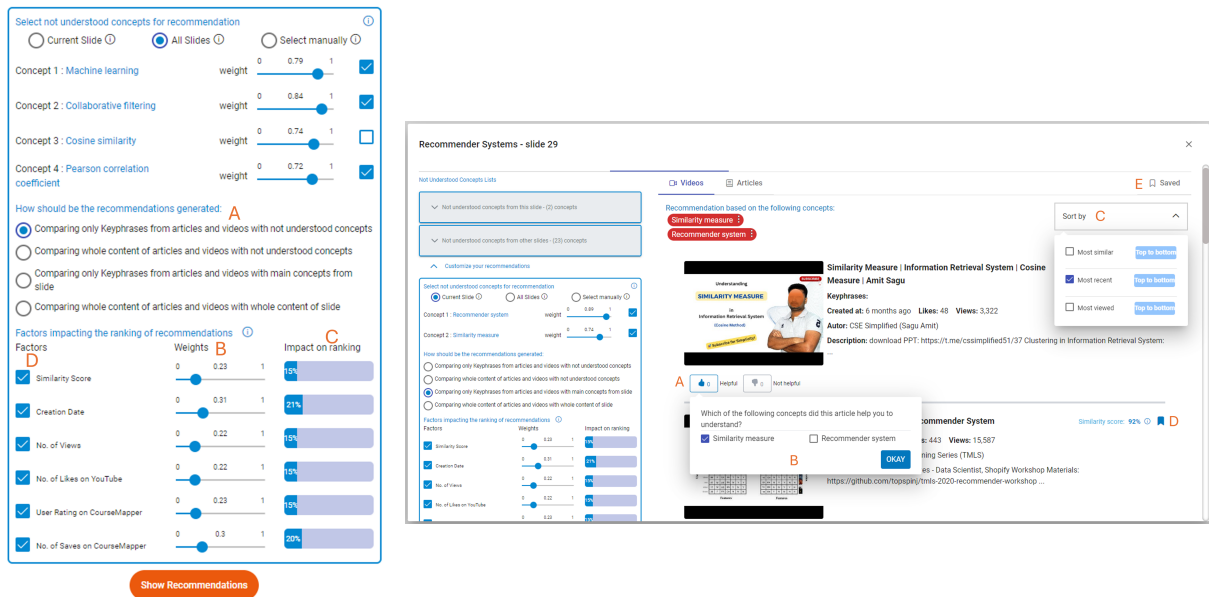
Select not understood concepts for recommendation ⓘ

Current Slide ⓘ All Slides ⓘ Select manually ⓘ

Concept 1 : Machine learning weight 0 0.79 1

Concept 2 : Collaborative filtering weight 0 0.84 1

Concept 3 : Cosine similarity weight 0 0.74 1

Concept 4 : Pearson correlation coefficient weight 0 0.72 1

How should be the recommendations generated: A

Comparing only Keyphrases from articles and videos with not understood concepts

Comparing whole content of articles and videos with not understood concepts

Comparing only Keyphrases from articles and videos with main concepts from slide

Comparing whole content of articles and videos with whole content of slide

Factors impacting the ranking of recommendations ⓘ

| Factors D | Weights B | Impact on ranking C |
|---|---|---|
| Similarity Score | 0 0.23 1 | 15% |
| Creation Date | 0 0.31 1 | 21% |
| No. of Views | 0 0.22 1 | 15% |
| No. of Likes on YouTube | 0 0.22 1 | 15% |
| User Rating on CourseMapper | 0 0.23 1 | 15% |
| No. of Saves on CourseMapper | 0 0.3 1 | 20% |

Show Recommendations

Recommender Systems - slide 29

Not Understood Concepts Lists

Not understood concepts from this slide - (2) concepts

Not understood concepts from other slides - (23) concepts

Customize your recommendations

Select not understood concepts for recommendation ⓘ

Current Slide ⓘ All Slides ⓘ Select manually ⓘ

Concept 1 : Recommender system weight 0 0.69 1

Concept 2 : Similarity measure weight 0 0.74 1

How should be the recommendations generated:

Comparing only Keyphrases from articles and videos with not understood concepts

Comparing whole content of articles and videos with not understood concepts

Comparing only Keyphrases from articles and videos with main concepts from slide

Comparing whole content of articles and videos with whole content of slide

Factors impacting the ranking of recommendations ⓘ

| Factors | Weights | Impact on ranking |
|---|---|---|
| Similarity Score | 0 0.23 1 | 15% |
| Creation Date | 0 0.31 1 | 21% |
| No. of Views | 0 0.22 1 | 15% |
| No. of Likes on YouTube | 0 0.22 1 | 15% |
| | 0 0.23 1 | |

Videos Articles E Saved

Recommendation based on the following concepts:

Similarity measure ⋮

Recommender system ⋮

Sort by C

Most similar Top to bottom

Most recent Top to bottom

Most viewed Top to bottom

Understanding SIMILARITY MEASURE in Information Retrieval System (Cosine Method)

Similarity Measure | Information Retrieval System | Cosine Measure | Amit Sagu

Keyphrases:

Created at: 6 months ago Likes: 48 Views: 3,322

Autor: CSE Simplified (Sagu Amit)

Description: download PPT: https://t.me/csimplified51/37 Clustering in Information Retrieval System:

A 0 Helpful 0 Not helpful

Which of the following concepts did this article help you to understand?

Similarity measure Recommender system

B OKAY

Recommender System Similarity score: 92% ⓘ D

s: 443 Views: 15,587

ning Series (TMLS)

es - Data Scientist, Shopify Workshop Materials: https://github.com/topspinj/tmls-2020-recommender-workshop ...